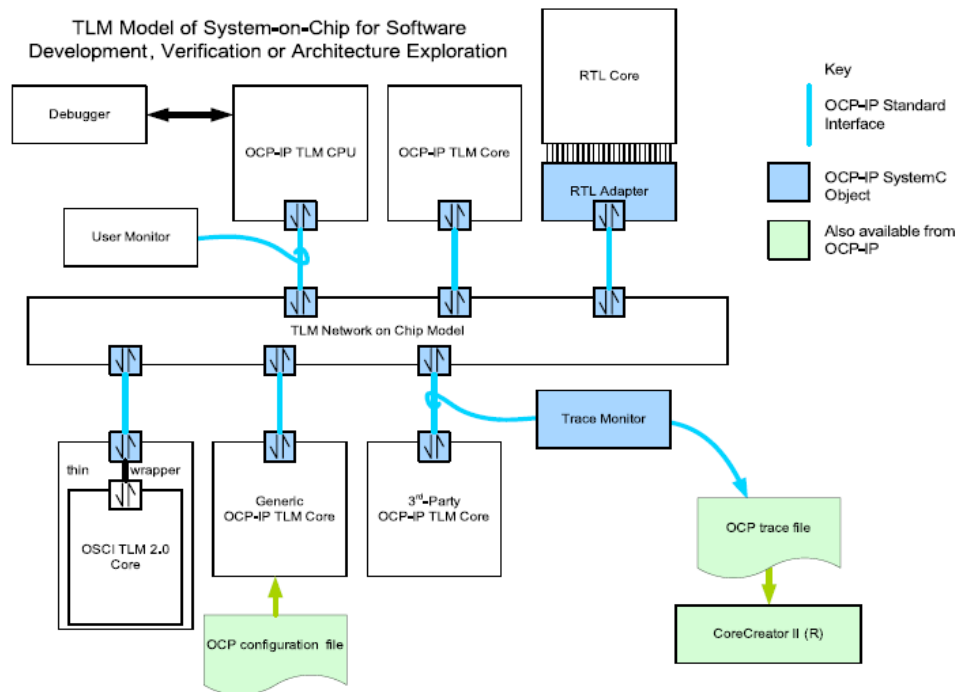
TLM Model of System-on-Chip for Software Development, Verification or Architecture Exploration

Debugger

OCP-IP TLM CPU

OCP-IP TLM Core

RTL Core

RTL Adapter

Key

OCP-IP Standard Interface

OCP-IP SystemC Object

Also available from OCP-IP

User Monitor

TLM Network on Chip Model

Trace Monitor

thin wrapper

OSCI TLM 2.0 Core

Generic OCP-IP TLM Core

3$^{rd}$-Party OCP-IP TLM Core

OCP trace file

CoreCreator II (R)

OCP configuration file